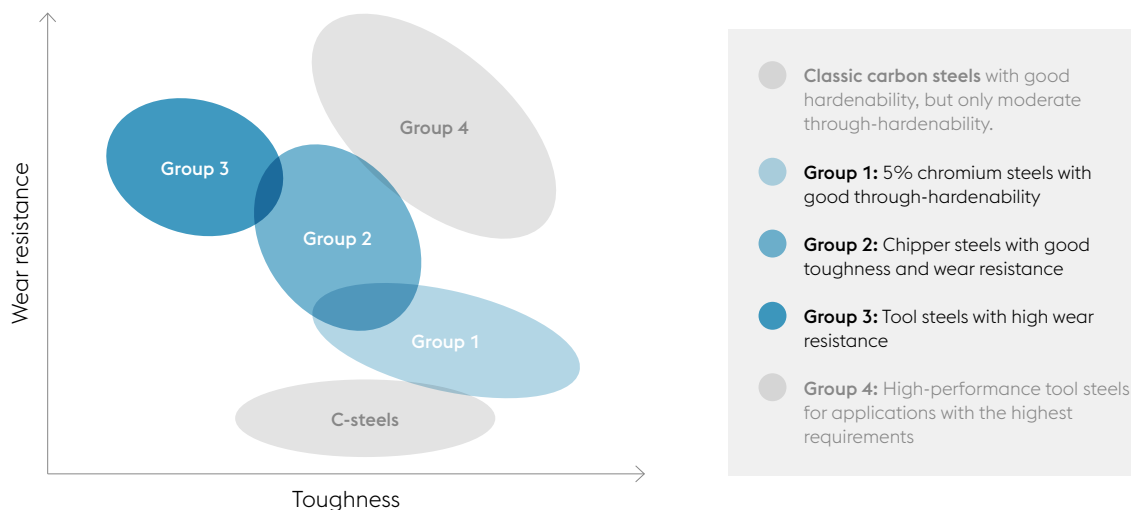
Wear resistance

Group 4

Group 3

Group 2

Group 1

C-steels

Toughness

**Classic carbon steels** with good hardenability, but only moderate through-hardenability.

**Group 1:** 5% chromium steels with good through-hardenability

**Group 2:** Chipper steels with good toughness and wear resistance

**Group 3:** Tool steels with high wear resistance

**Group 4:** High-performance tool steels for applications with the highest requirements